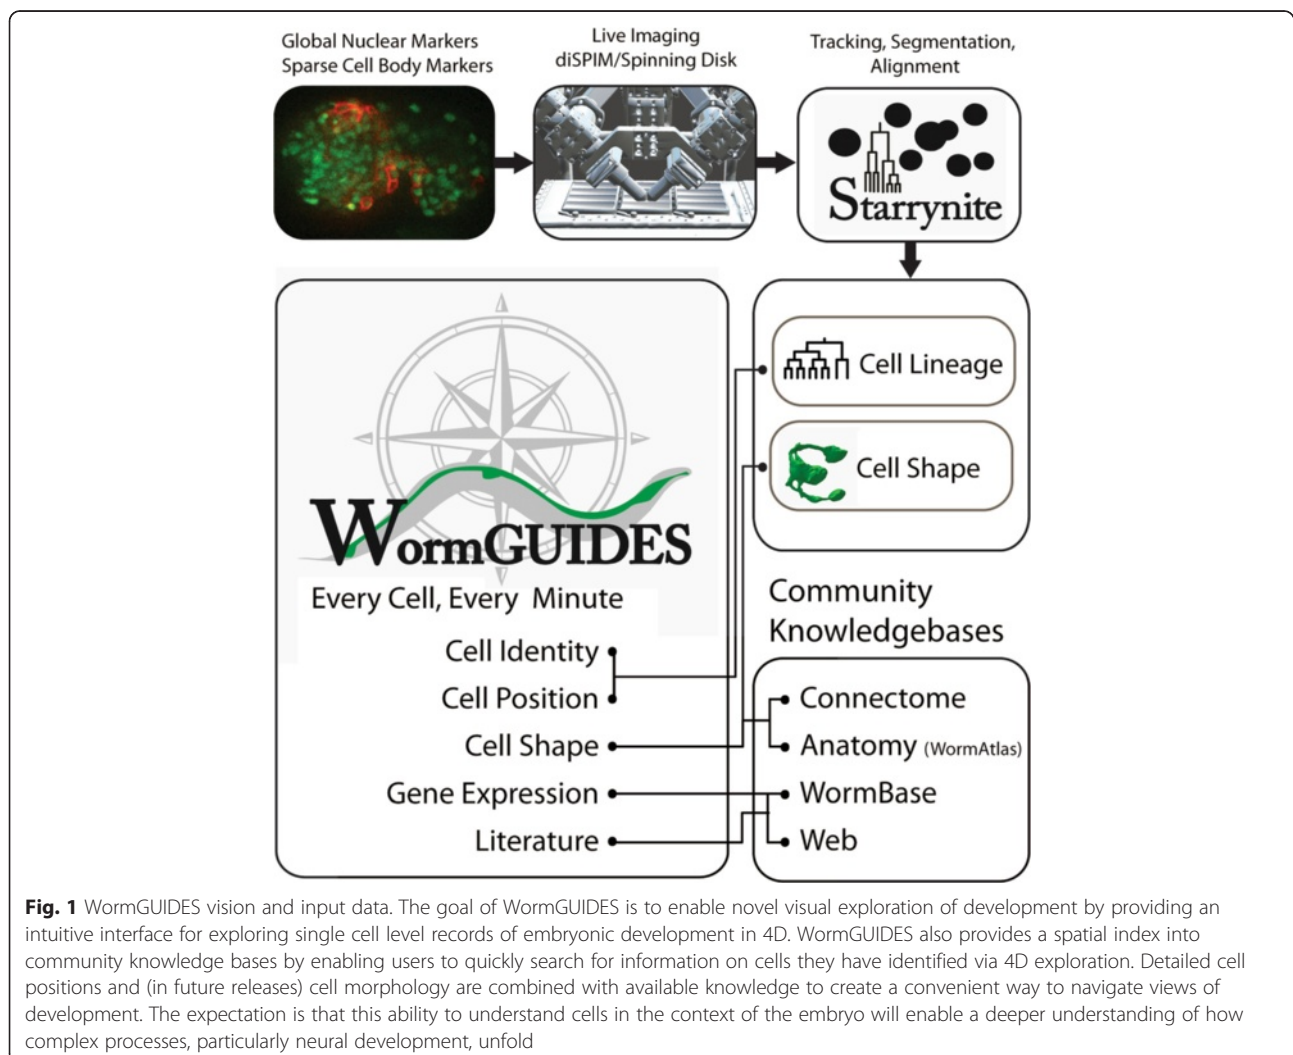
Global Nuclear Markers
Sparse Cell Body Markers

Live Imaging
diSPIM/Spinning Disk

Tracking, Segmentation, Alignment

Starrynite

Cell Lineage

Cell Shape

WormGUIDES

Every Cell, Every Minute

Cell Identity
Cell Position
Cell Shape
Gene Expression
Literature

Community Knowledgebases

Connectome
Anatomy (WormAtlas)
WormBase
Web

**Fig. 1** WormGUIDES vision and input data. The goal of WormGUIDES is to enable novel visual exploration of development by providing an intuitive interface for exploring single cell level records of embryonic development in 4D. WormGUIDES also provides a spatial index into community knowledge bases by enabling users to quickly search for information on cells they have identified via 4D exploration. Detailed cell positions and (in future releases) cell morphology are combined with available knowledge to create a convenient way to navigate views of development. The expectation is that this ability to understand cells in the context of the embryo will enable a deeper understanding of how complex processes, particularly neural development, unfold